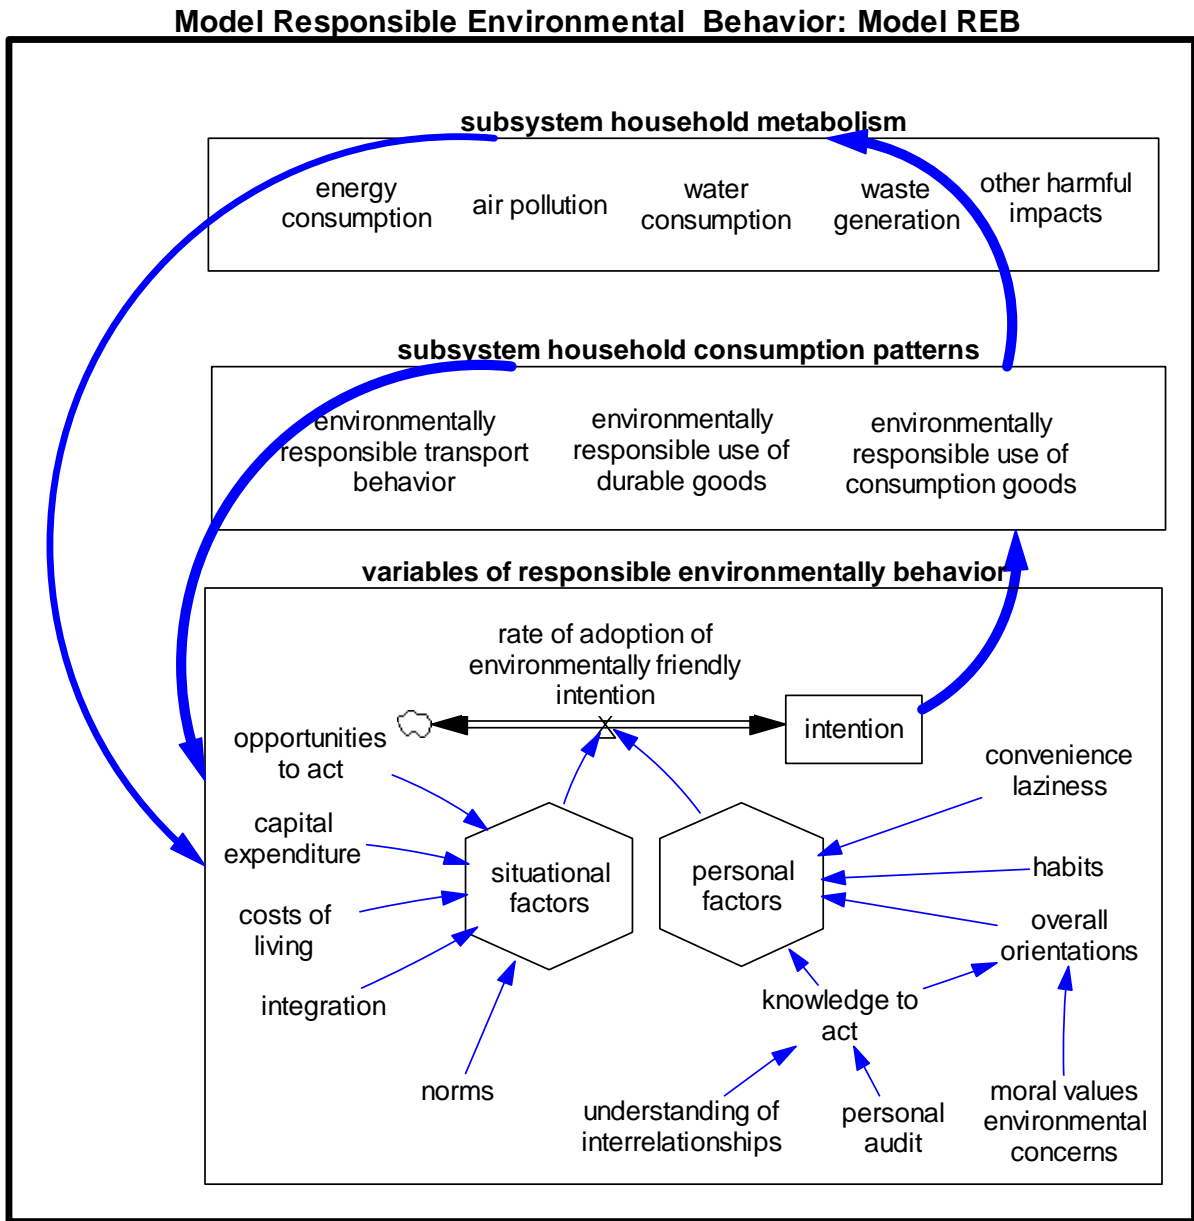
Model Responsible Environmental Behavior: Model REB

subsystem household metabolism

energy consumption

air pollution

water consumption

waste generation

other harmful impacts

subsystem household consumption patterns

environmentally responsible transport behavior

environmentally responsible use of durable goods

environmentally responsible use of consumption goods

variables of responsible environmentally behavior

rate of adoption of environmentally friendly intention

intention

opportunities to act

capital expenditure

costs of living

integration

norms

situational factors

personal factors

convenience laziness

habits

overall orientations

knowledge to act

understanding of interrelationships

personal audit

moral values environmental concerns